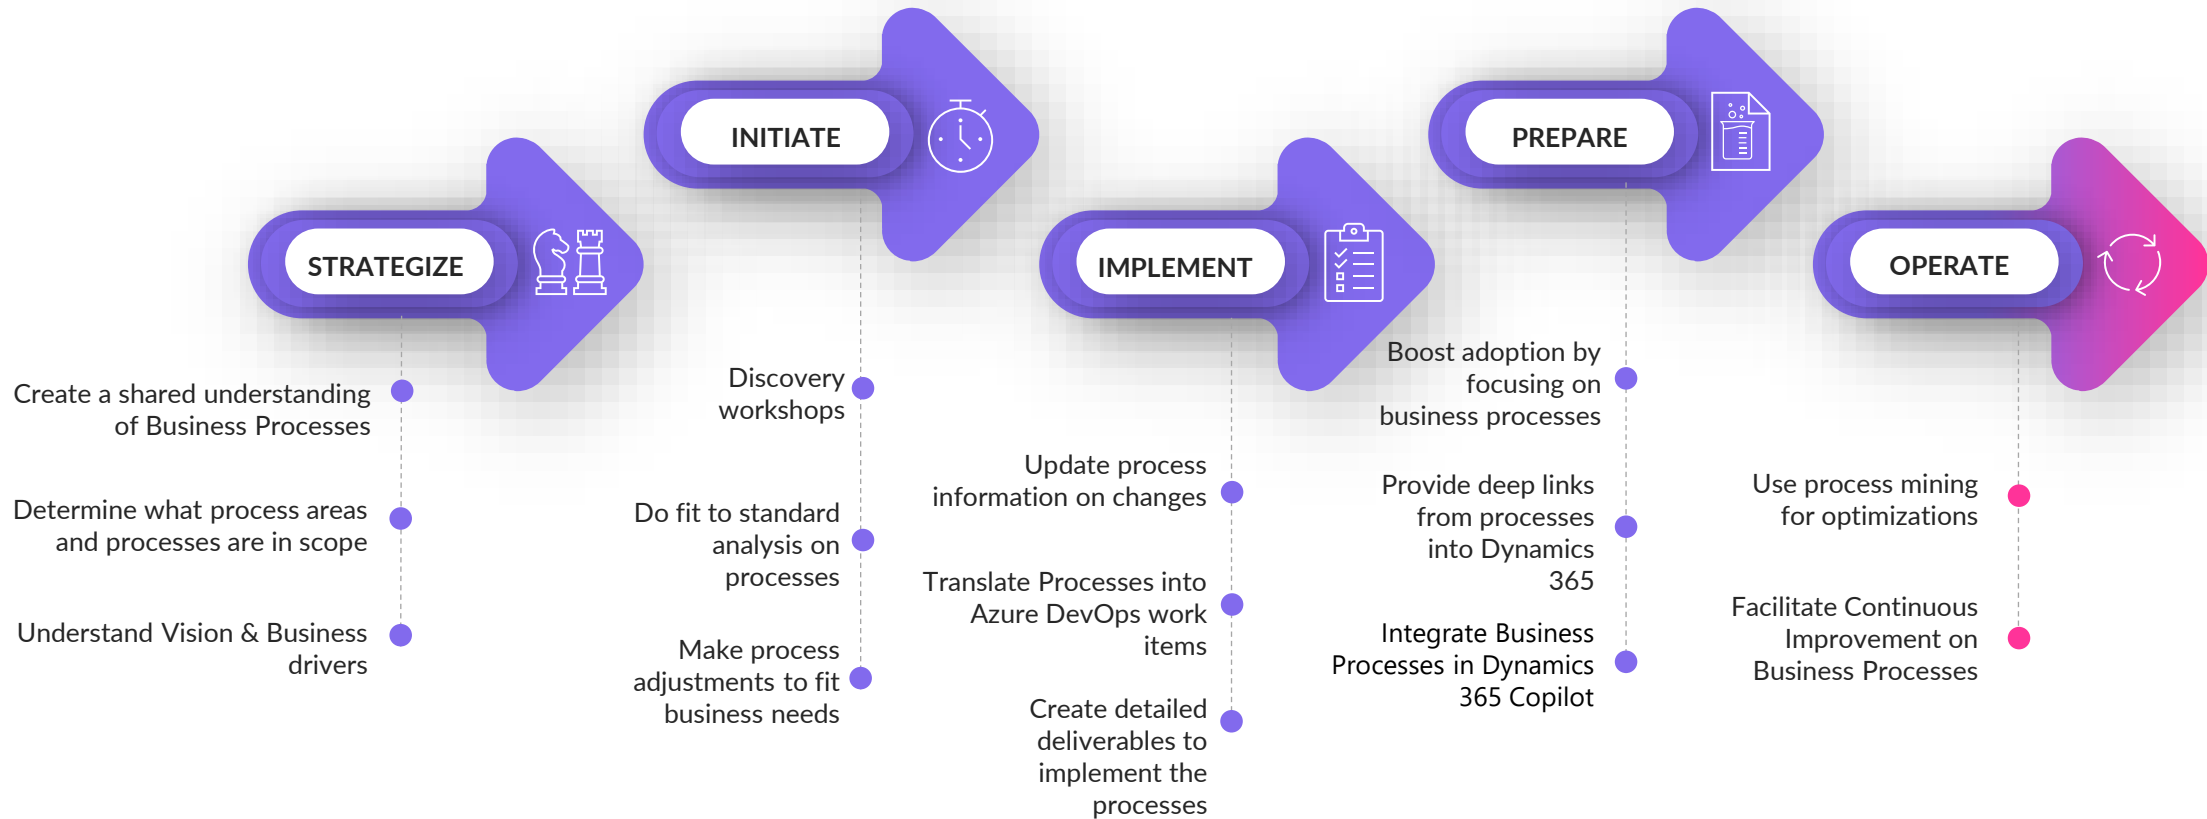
STRATEGIZE

Create a shared understanding of Business Processes

Determine what process areas and processes are in scope

Understand Vision & Business drivers

INITIATE

Discovery workshops

Do fit to standard analysis on processes

Make process adjustments to fit business needs

IMPLEMENT

Update process information on changes

Translate Processes into Azure DevOps work items

Create detailed deliverables to implement the processes

PREPARE

Boost adoption by focusing on business processes

Provide deep links from processes into Dynamics 365

Integrate Business Processes in Dynamics 365 Copilot

OPERATE

Use process mining for optimizations

Facilitate Continuous Improvement on Business Processes